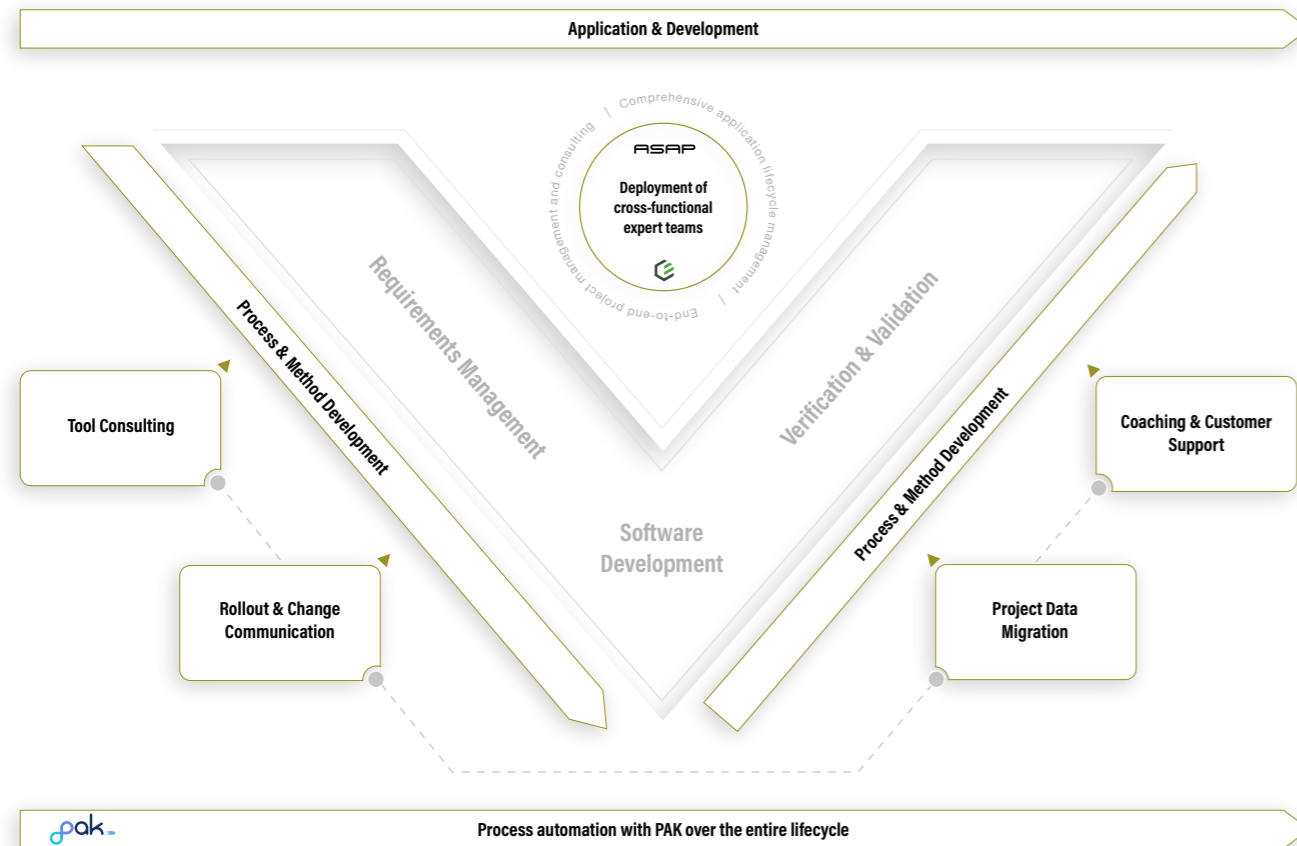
Application & Development

Comprehensive application lifecycle management | End-to-end project management and consulting |

ASAP

Deployment of cross-functional expert teams

Requirements Management

Verification & Validation

Software Development

Process & Method Development

Process & Method Development

Tool Consulting

Rollout & Change Communication

Coaching & Customer Support

Project Data Migration

pak

Process automation with PAK over the entire lifecycle